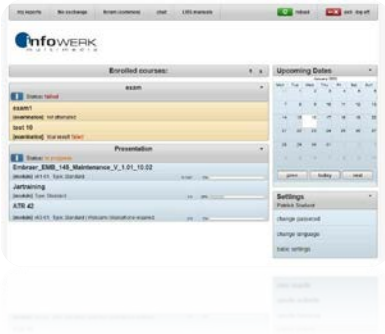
my reports file exchange forum (common) chat LMS manuals inbox exit · log off

infoWERK multimedia

Enrolled courses:

exam

Status: failed

exam1

[examination] not attempted

test 10

[examination] final result: failed

Presentation

Status: in progress

Embraer_EMB_145_Maintenance_V_1.01_10.02

[module] 43:41 Type: Standard

Jartraining

[module] Type: Standard

ATR 42

[module] 43:41 Type: Standard | Welcome | Manuals expired

Upcoming Dates

January 2011

Mon Tue Wed Thu Fri Sat Sun

prev today next

Settings

Patrick Snelson

change password

change language

basic settings